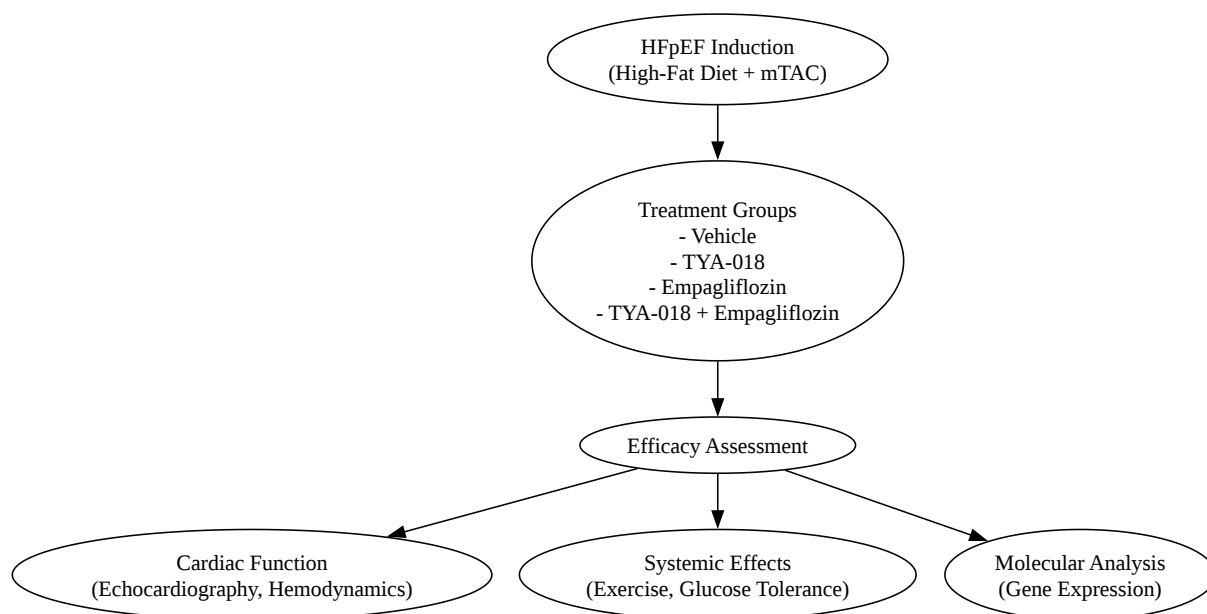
HFpEF Induction
(High-Fat Diet + mTAC)

Treatment Groups
- Vehicle
- TYA-018
- Empagliflozin
- TYA-018 + Empagliflozin

Efficacy Assessment

Cardiac Function
(Echocardiography, Hemodynamics)

Systemic Effects
(Exercise, Glucose Tolerance)

Molecular Analysis
(Gene Expression)